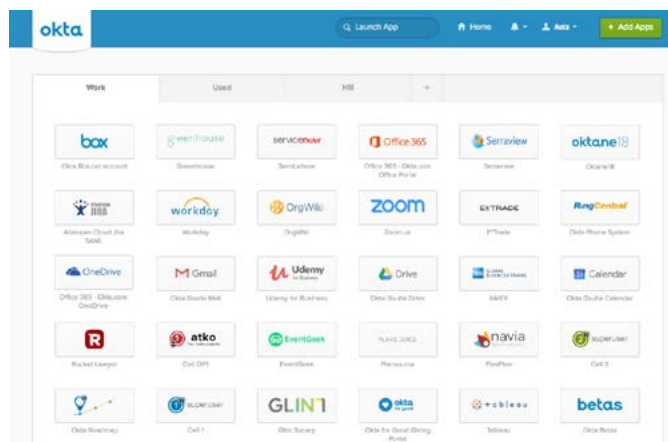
okta

Launch App

Home

Add Apps

Work

Used

HR

+

box
Okta Box.net account

greenhouse
Greenhouse

servicenow
ServiceNow

Office 365
Office 365 - Okta.com Office Portal

Serraview
Serraview

oktane18
Oktane18

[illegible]
Atlassian Cloud Jira SAML

workday
Workday

OrgWiki
OrgWiki

zoom
Zoom.us

E*TRADE
E*Trade

RingCentral
Okta Phone System

OneDrive
Office 365 - Okta.com OneDrive

Gmail
Okta Google Mail

Udemy for Business
Udemy for Business

Drive
Okta Google Drive

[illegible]
AMEX

Calendar
Okta Google Calendar

R
Rocket Lawyer

atko
Cell OPI

EventGeek
EventGeek

PLANSOURCE
Plansource

navia
FlexPlan

superuser
Cell 3

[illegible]
Okta Roadmap

superuser
Cell 1

GLINT
Glint Survey

okta for good
Okta for Good Giving Portal

+ableau
Tableau

betas
Okta Betas